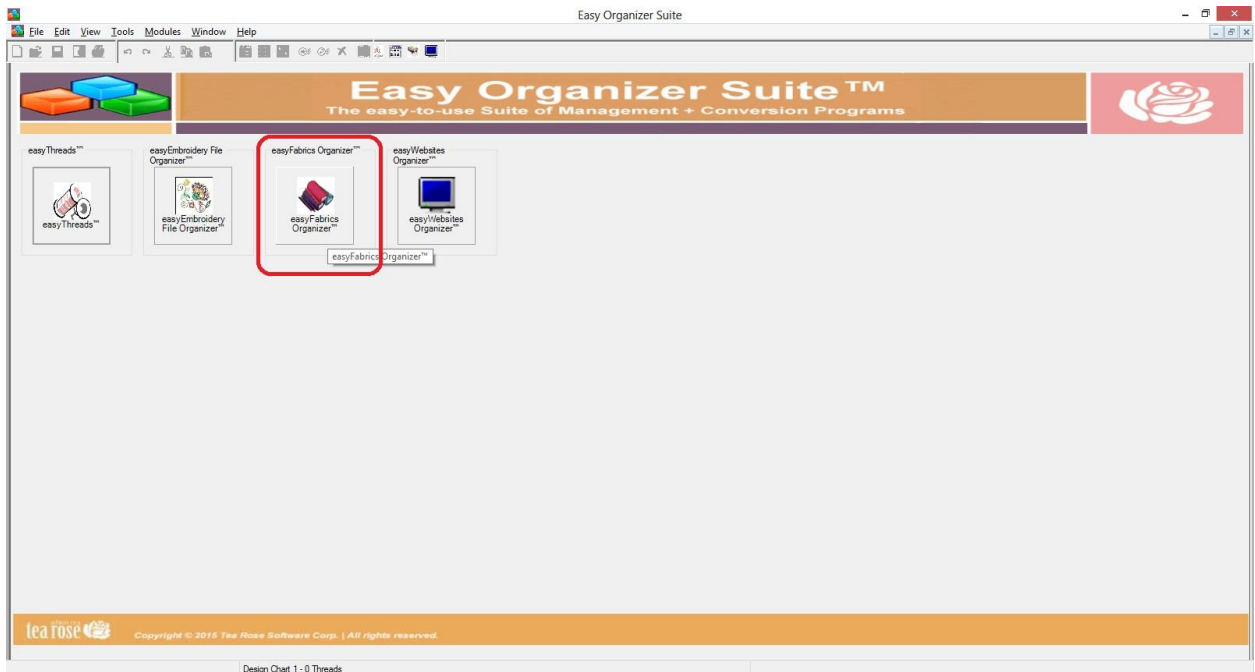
Easy Organizer Suite

File Edit View Tools Modules Window Help

Easy Organizer Suite™
The easy-to-use Suite of Management + Conversion Programs

easyThreads™

easyThreads™

easyEmbroidery File Organizer™

easyEmbroidery File Organizer™

easyFabrics Organizer™

easyFabrics Organizer™

easyFabrics Organizer™

easyWebsites Organizer™

easyWebsites Organizer™

tea rose

Copyright © 2015 Tea Rose Software Corp. | All rights reserved.

Design Chart 1 - 0 Threads